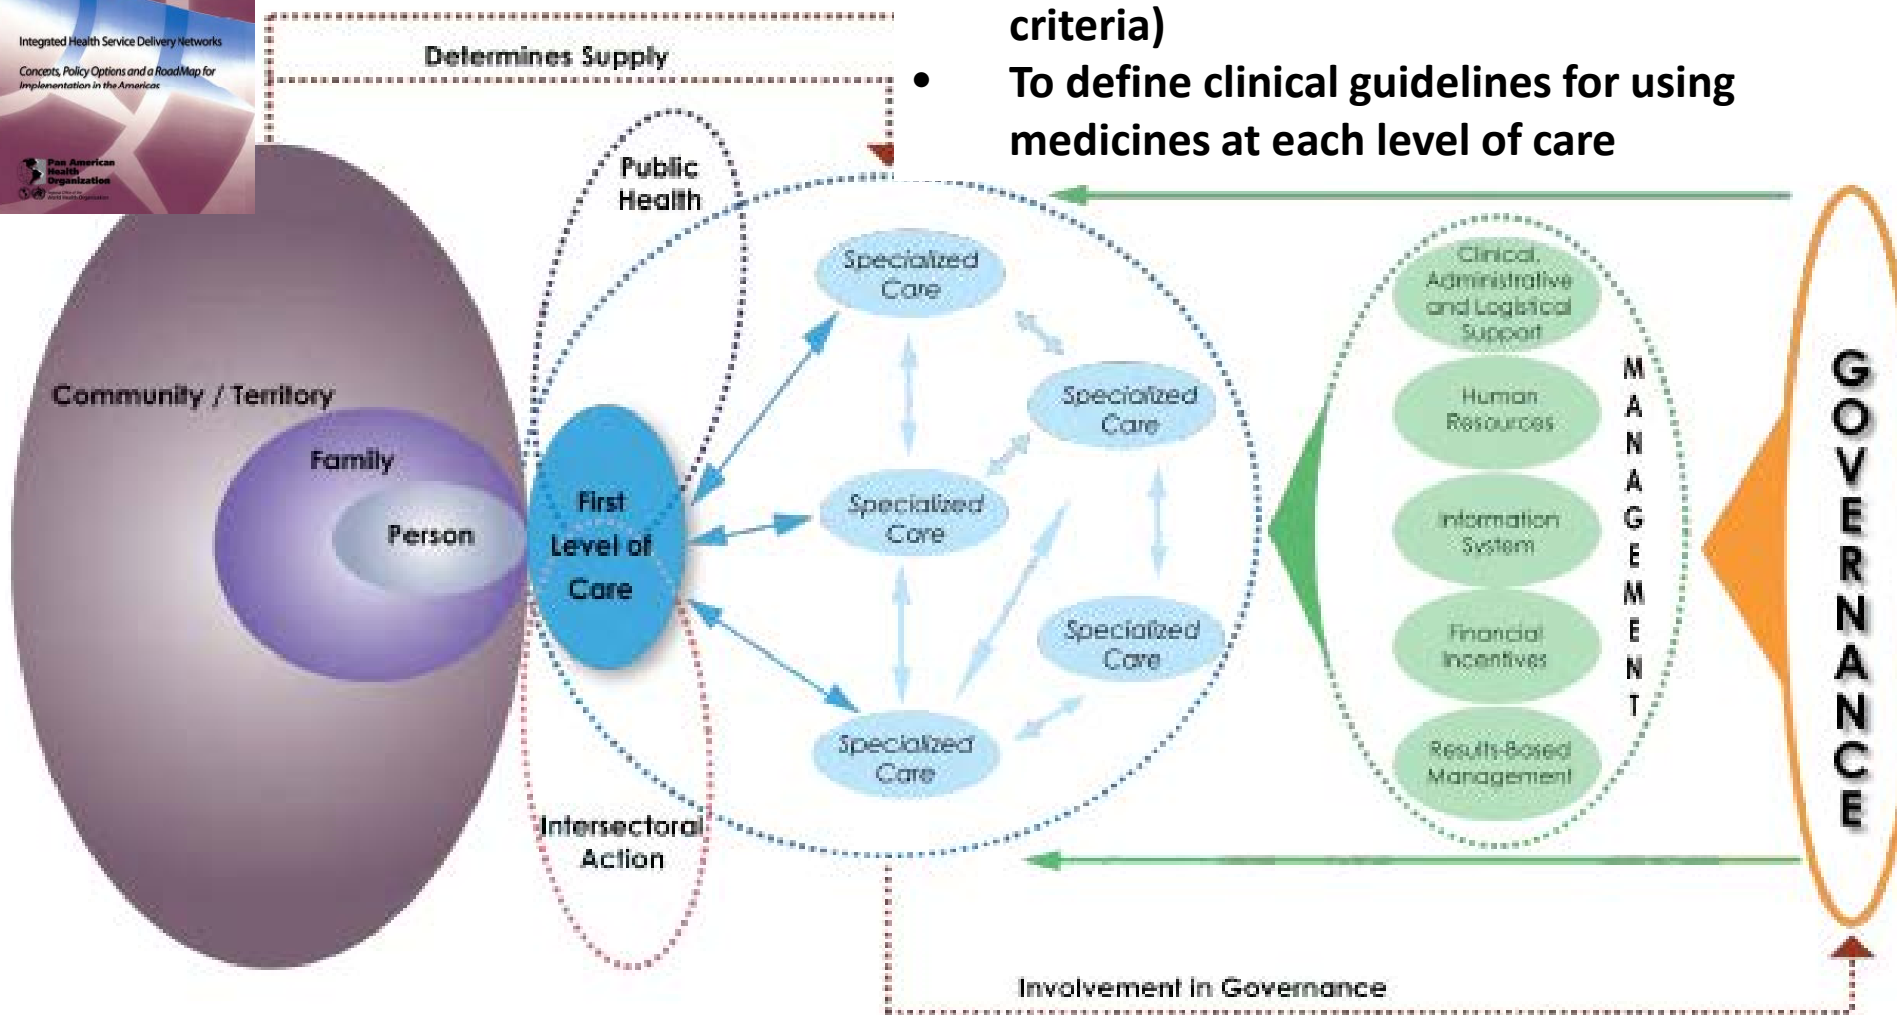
Integrated Health Service Delivery Networks

Concepts, Policy Options and a Road Map for Implementation in the Americas

Pan American Health Organization

criteria)

• To define clinical guidelines for using medicines at each level of care

Determines Supply

Public Health

Community / Territory

Family

Person

First Level of Care

Specialized Care

Specialized Care

Specialized Care

Specialized Care

Specialized Care

Intersectoral Action

Clinical, Administrative and Logistical Support

Human Resources

Information System

Financial Incentives

Results-Based Management

MANAGEMENT

GOVERNANCE

Involvement in Governance